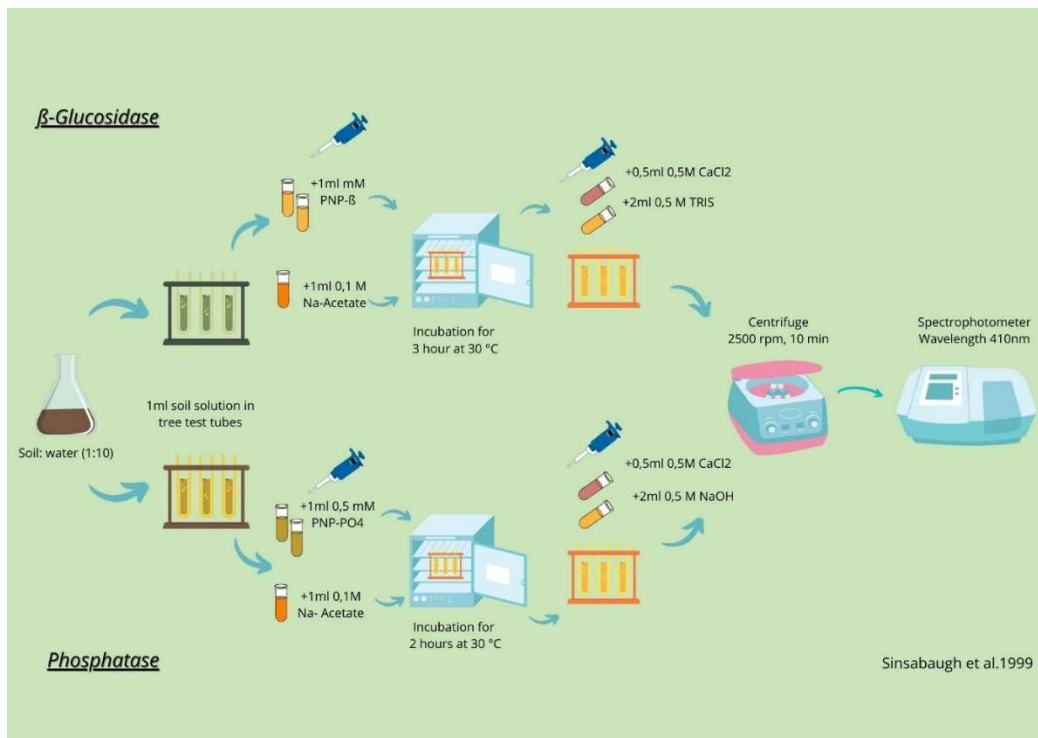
ß-Glucosidase

+1ml mM PNP-ß

+1ml 0,1 M Na-Acetate

Incubation for 3 hour at 30 °C

+0,5ml 0,5M CaCl2

+2ml 0,5 M TRIS

Centrifuge 2500 rpm, 10 min

Spectrophotometer Wavelength 410nm

Soil: water (1:10)

1ml soil solution in tree test tubes

+1ml 0,5 mM PNP-PO4

+1ml 0,1M Na- Acetate

Incubation for 2 hours at 30 °C

+0,5ml 0,5M CaCl2

+2ml 0,5 M NaOH

Phosphatase

Sinsabaugh et al.1999